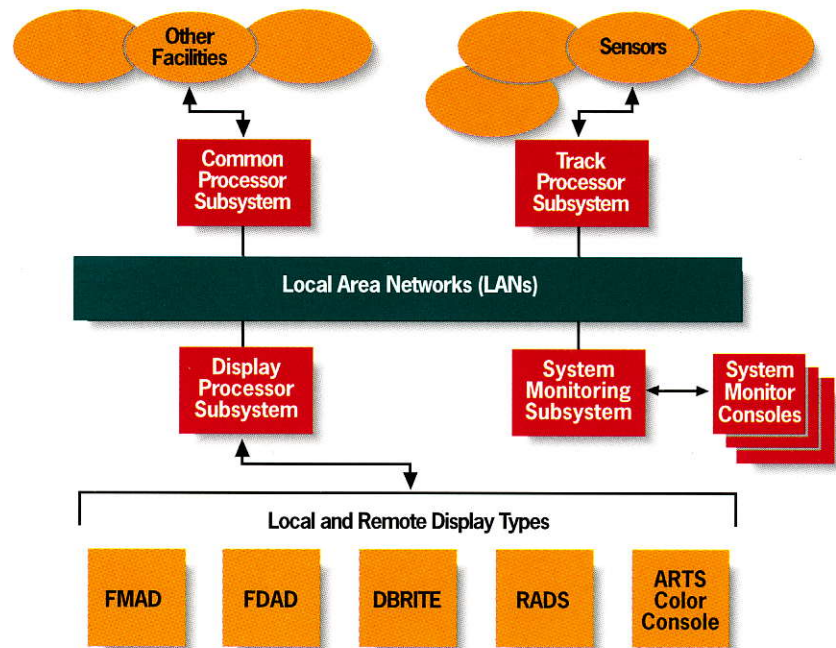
Other Facilities

Sensors

Common Processor Subsystem

Track Processor Subsystem

Local Area Networks (LANs)

Display Processor Subsystem

System Monitoring Subsystem

System Monitor Consoles

Local and Remote Display Types

FMAD

FDAD

DBRITE

RADS

ARTS Color Console